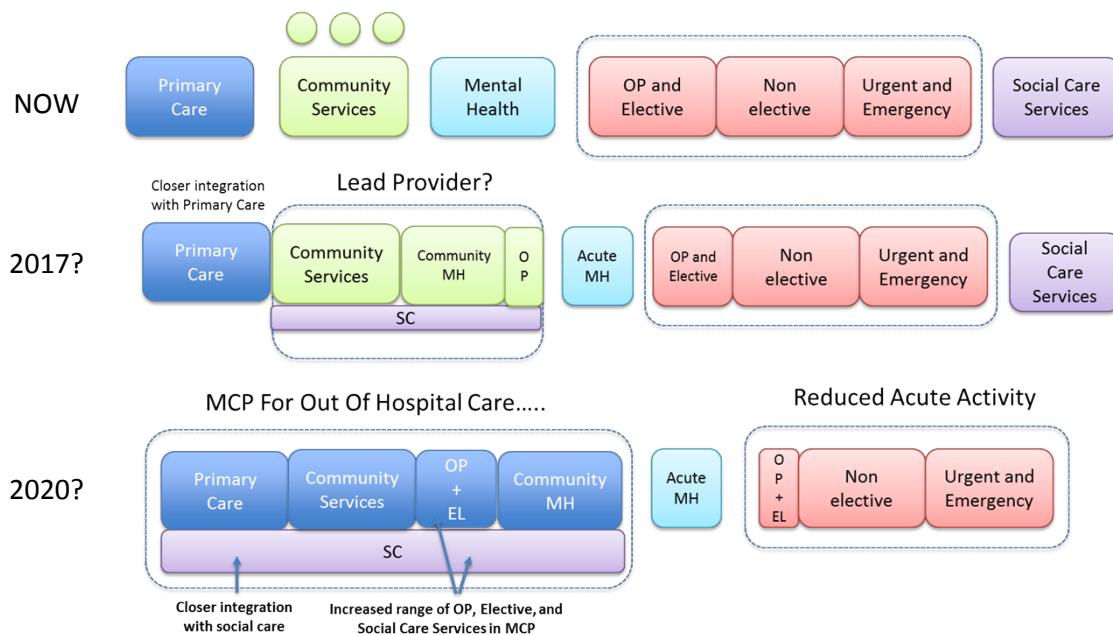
NOW

Primary Care

Community Services

Mental Health

OP and Elective

Non elective

Urgent and Emergency

Social Care Services

Closer integration with Primary Care

Lead Provider?

2017?

Primary Care

Community Services

Community MH

O P

SC

Acute MH

OP and Elective

Non elective

Urgent and Emergency

Social Care Services

MCP For Out Of Hospital Care…..

Reduced Acute Activity

2020?

Primary Care

Community Services

OP + EL

Community MH

SC

Acute MH

O P + EL

Non elective

Urgent and Emergency

Closer integration with social care

Increased range of OP, Elective, and Social Care Services in MCP